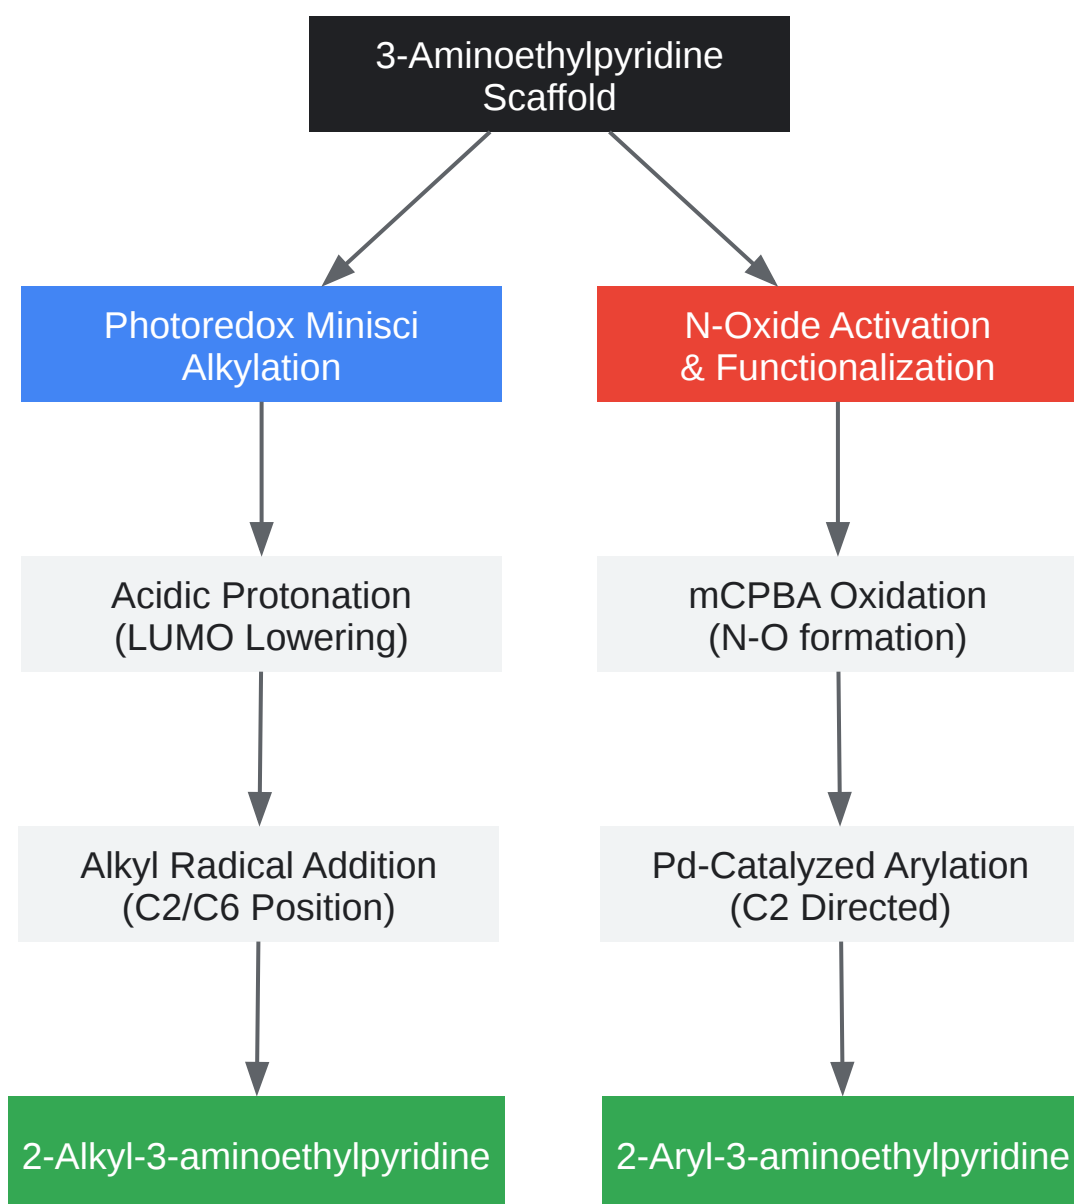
3-Aminoethylpyridine Scaffold

Photoredox Minisci Alkylation

Acidic Protonation (LUMO Lowering)

Alkyl Radical Addition (C2/C6 Position)

2-Alkyl-3-aminoethylpyridine

N-Oxide Activation & Functionalization

mCPBA Oxidation (N-O formation)

Pd-Catalyzed Arylation (C2 Directed)

2-Aryl-3-aminoethylpyridine